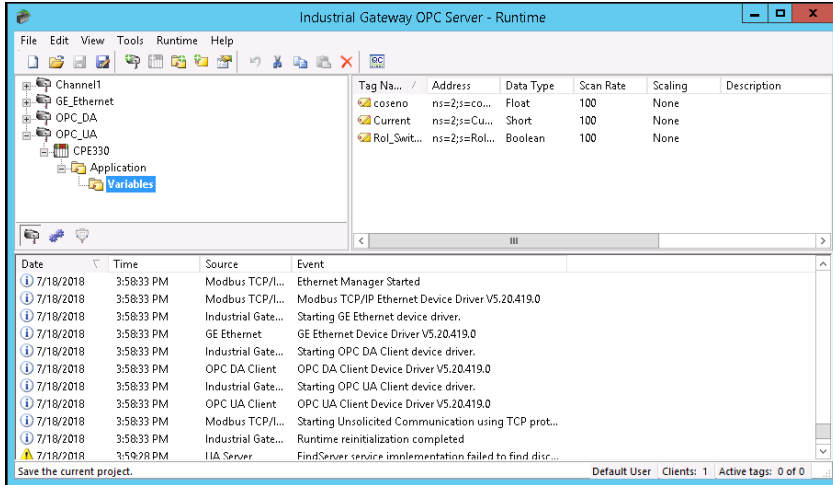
Industrial Gateway OPC Server - Runtime

File Edit View Tools Runtime Help

Channel1
GE_Ethernet
OPC_DA
OPC_UA
CPE330
Application
Variables

| Tag Na... | Address | Data Type | Scan Rate | Scaling | Description |
|---|---|---|---|---|---|
| coseno | ns=2;s=co... | Float | 100 | None | |
| Current | ns=2;s=Cu... | Short | 100 | None | |
| Rol_Swit... | ns=2;s=Rol... | Boolean | 100 | None | |

| Date | Time | Source | Event |
|---|---|---|---|
| 7/18/2018 | 3:58:33 PM | Modbus TCP/I... | Ethernet Manager Started |
| 7/18/2018 | 3:58:33 PM | Modbus TCP/I... | Modbus TCP/IP Ethernet Device Driver V5.20.419.0 |
| 7/18/2018 | 3:58:33 PM | Industrial Gate... | Starting GE Ethernet device driver. |
| 7/18/2018 | 3:58:33 PM | GE Ethernet | GE Ethernet Device Driver V5.20.419.0 |
| 7/18/2018 | 3:58:33 PM | Industrial Gate... | Starting OPC DA Client device driver. |
| 7/18/2018 | 3:58:33 PM | OPC DA Client | OPC DA Client Device Driver V5.20.419.0 |
| 7/18/2018 | 3:58:33 PM | Industrial Gate... | Starting OPC UA Client device driver. |
| 7/18/2018 | 3:58:33 PM | OPC UA Client | OPC UA Client Device Driver V5.20.419.0 |
| 7/18/2018 | 3:58:33 PM | Modbus TCP/I... | Starting Unsolicited Communication using TCP prot... |
| 7/18/2018 | 3:58:33 PM | Industrial Gate... | Runtime reinitialization completed |
| 7/18/2018 | 3:59:28 PM | UA Server | FindServer service implementation failed to find disc... |

Save the current project. Default User Clients: 1 Active tags: 0 of 0